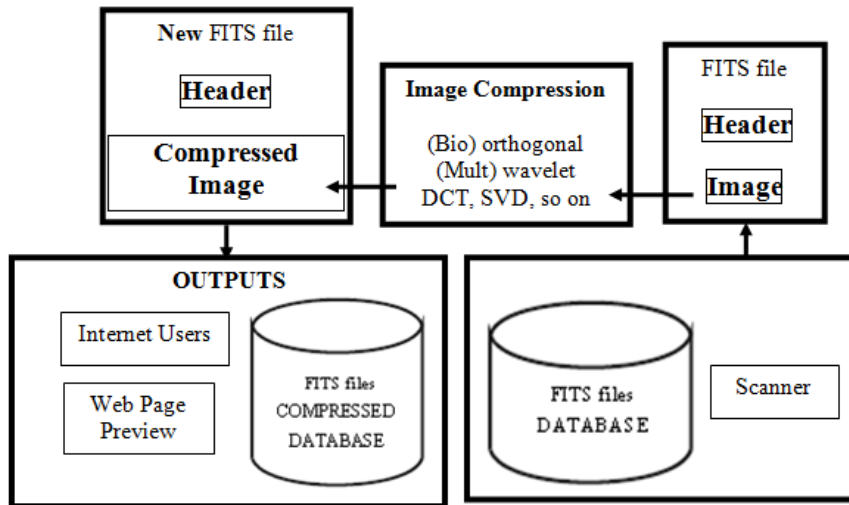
New FITS file

Header

Compressed Image

Image Compression

(Bio) orthogonal (Mult) wavelet DCT, SVD, so on

FITS file

Header

Image

OUTPUTS

Internet Users

Web Page Preview

FITS files COMPRESSED DATABASE

FITS files DATABASE

Scanner